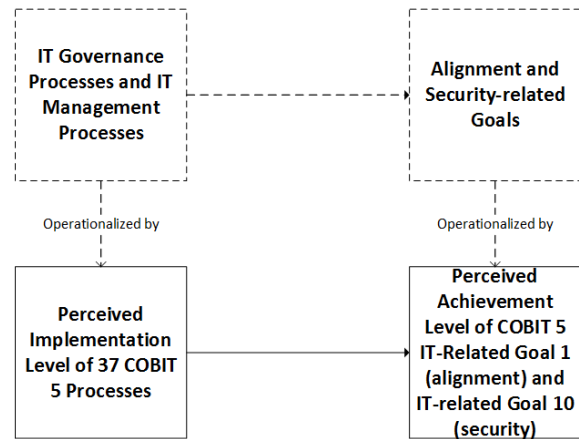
IT Governance Processes and IT Management Processes

Alignment and Security-related Goals

Operationalized by

Operationalized by

Perceived Implementation Level of 37 COBIT 5 Processes

Perceived Achievement Level of COBIT 5 IT-Related Goal 1 (alignment) and IT-related Goal 10 (security)